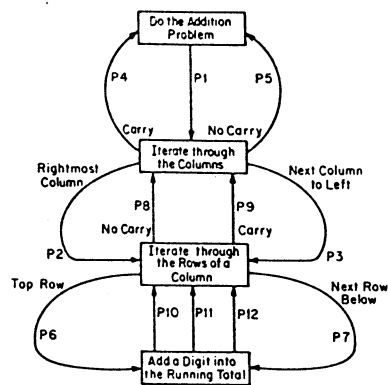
Do the Addition Problem

P4

P1

P5

Carry

No Carry

Iterate through the Columns

Rightmost Column

Next Column to Left

P8

P9

No Carry

Carry

P2

P3

Iterate through the Rows of a Column

Top Row

Next Row Below

P6

P10

P11

P12

P7

Add a Digit into the Running Total